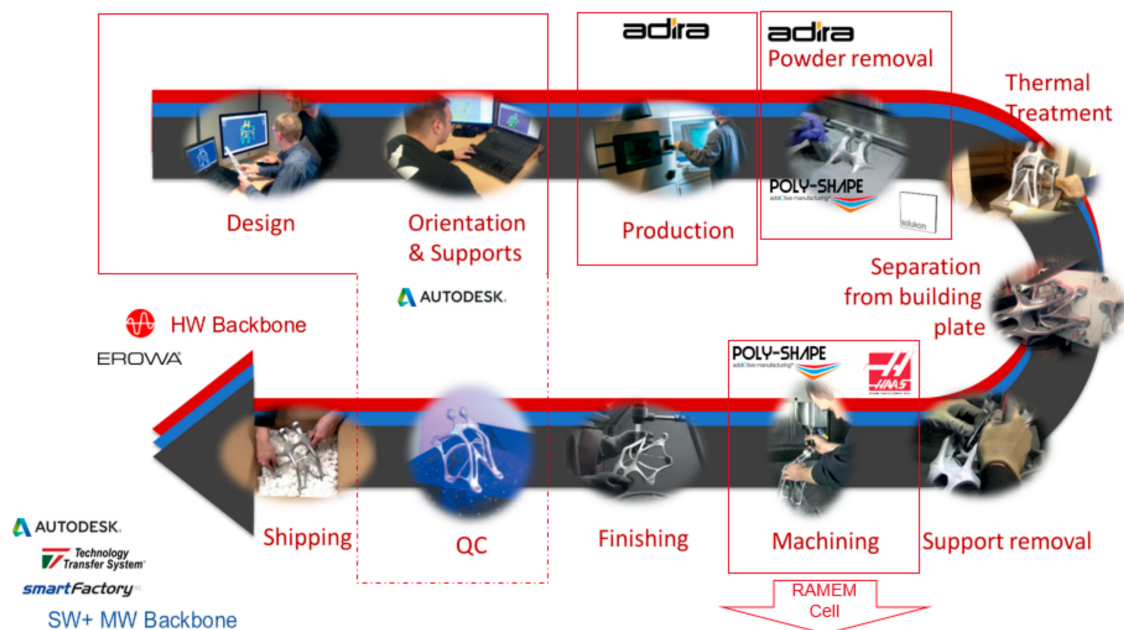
adira

adira
Powder removal

Thermal Treatment

Design

Orientation & Supports

Production

POLY-SHAPE
additive manufacturing

solukon

Separation from building plate

AUTODESK

HW Backbone

EROWA

POLY-SHAPE
additive manufacturing

HAAS

Shipping

QC

Finishing

Machining

Support removal

AUTODESK

Technology Transfer System

smartFactory

SW+ MW Backbone

RAMEM Cell